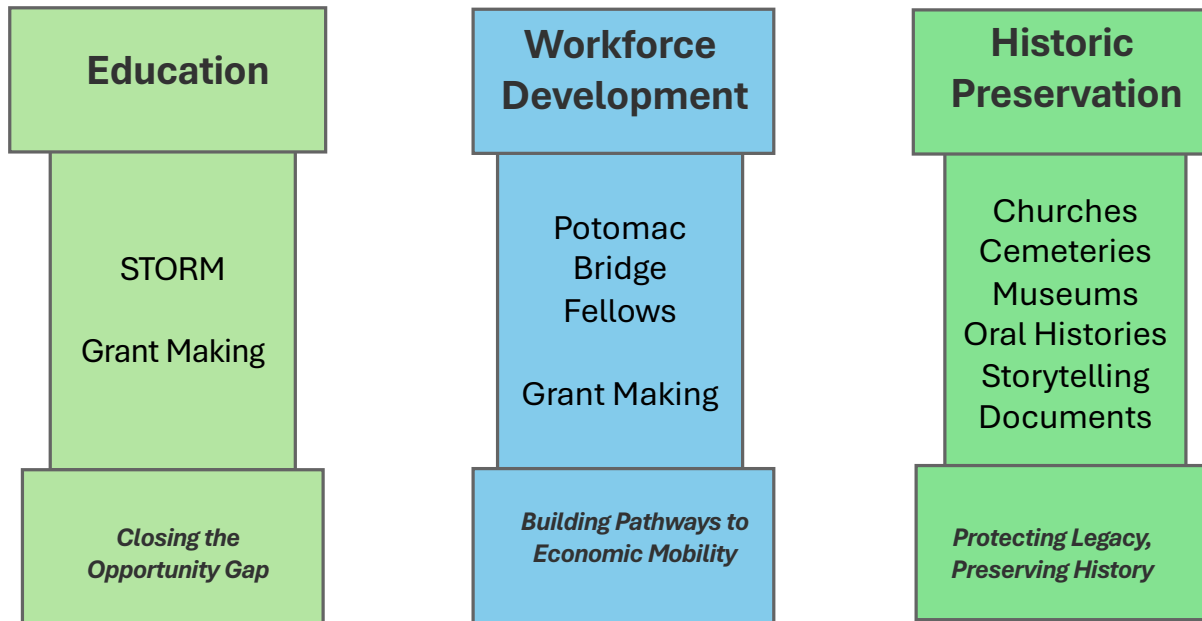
Education

STORM

Grant Making

Closing the Opportunity Gap

Workforce Development

Potomac Bridge Fellows

Grant Making

Building Pathways to Economic Mobility

Historic Preservation

Churches
Cemeteries
Museums
Oral Histories
Storytelling
Documents

Protecting Legacy, Preserving History